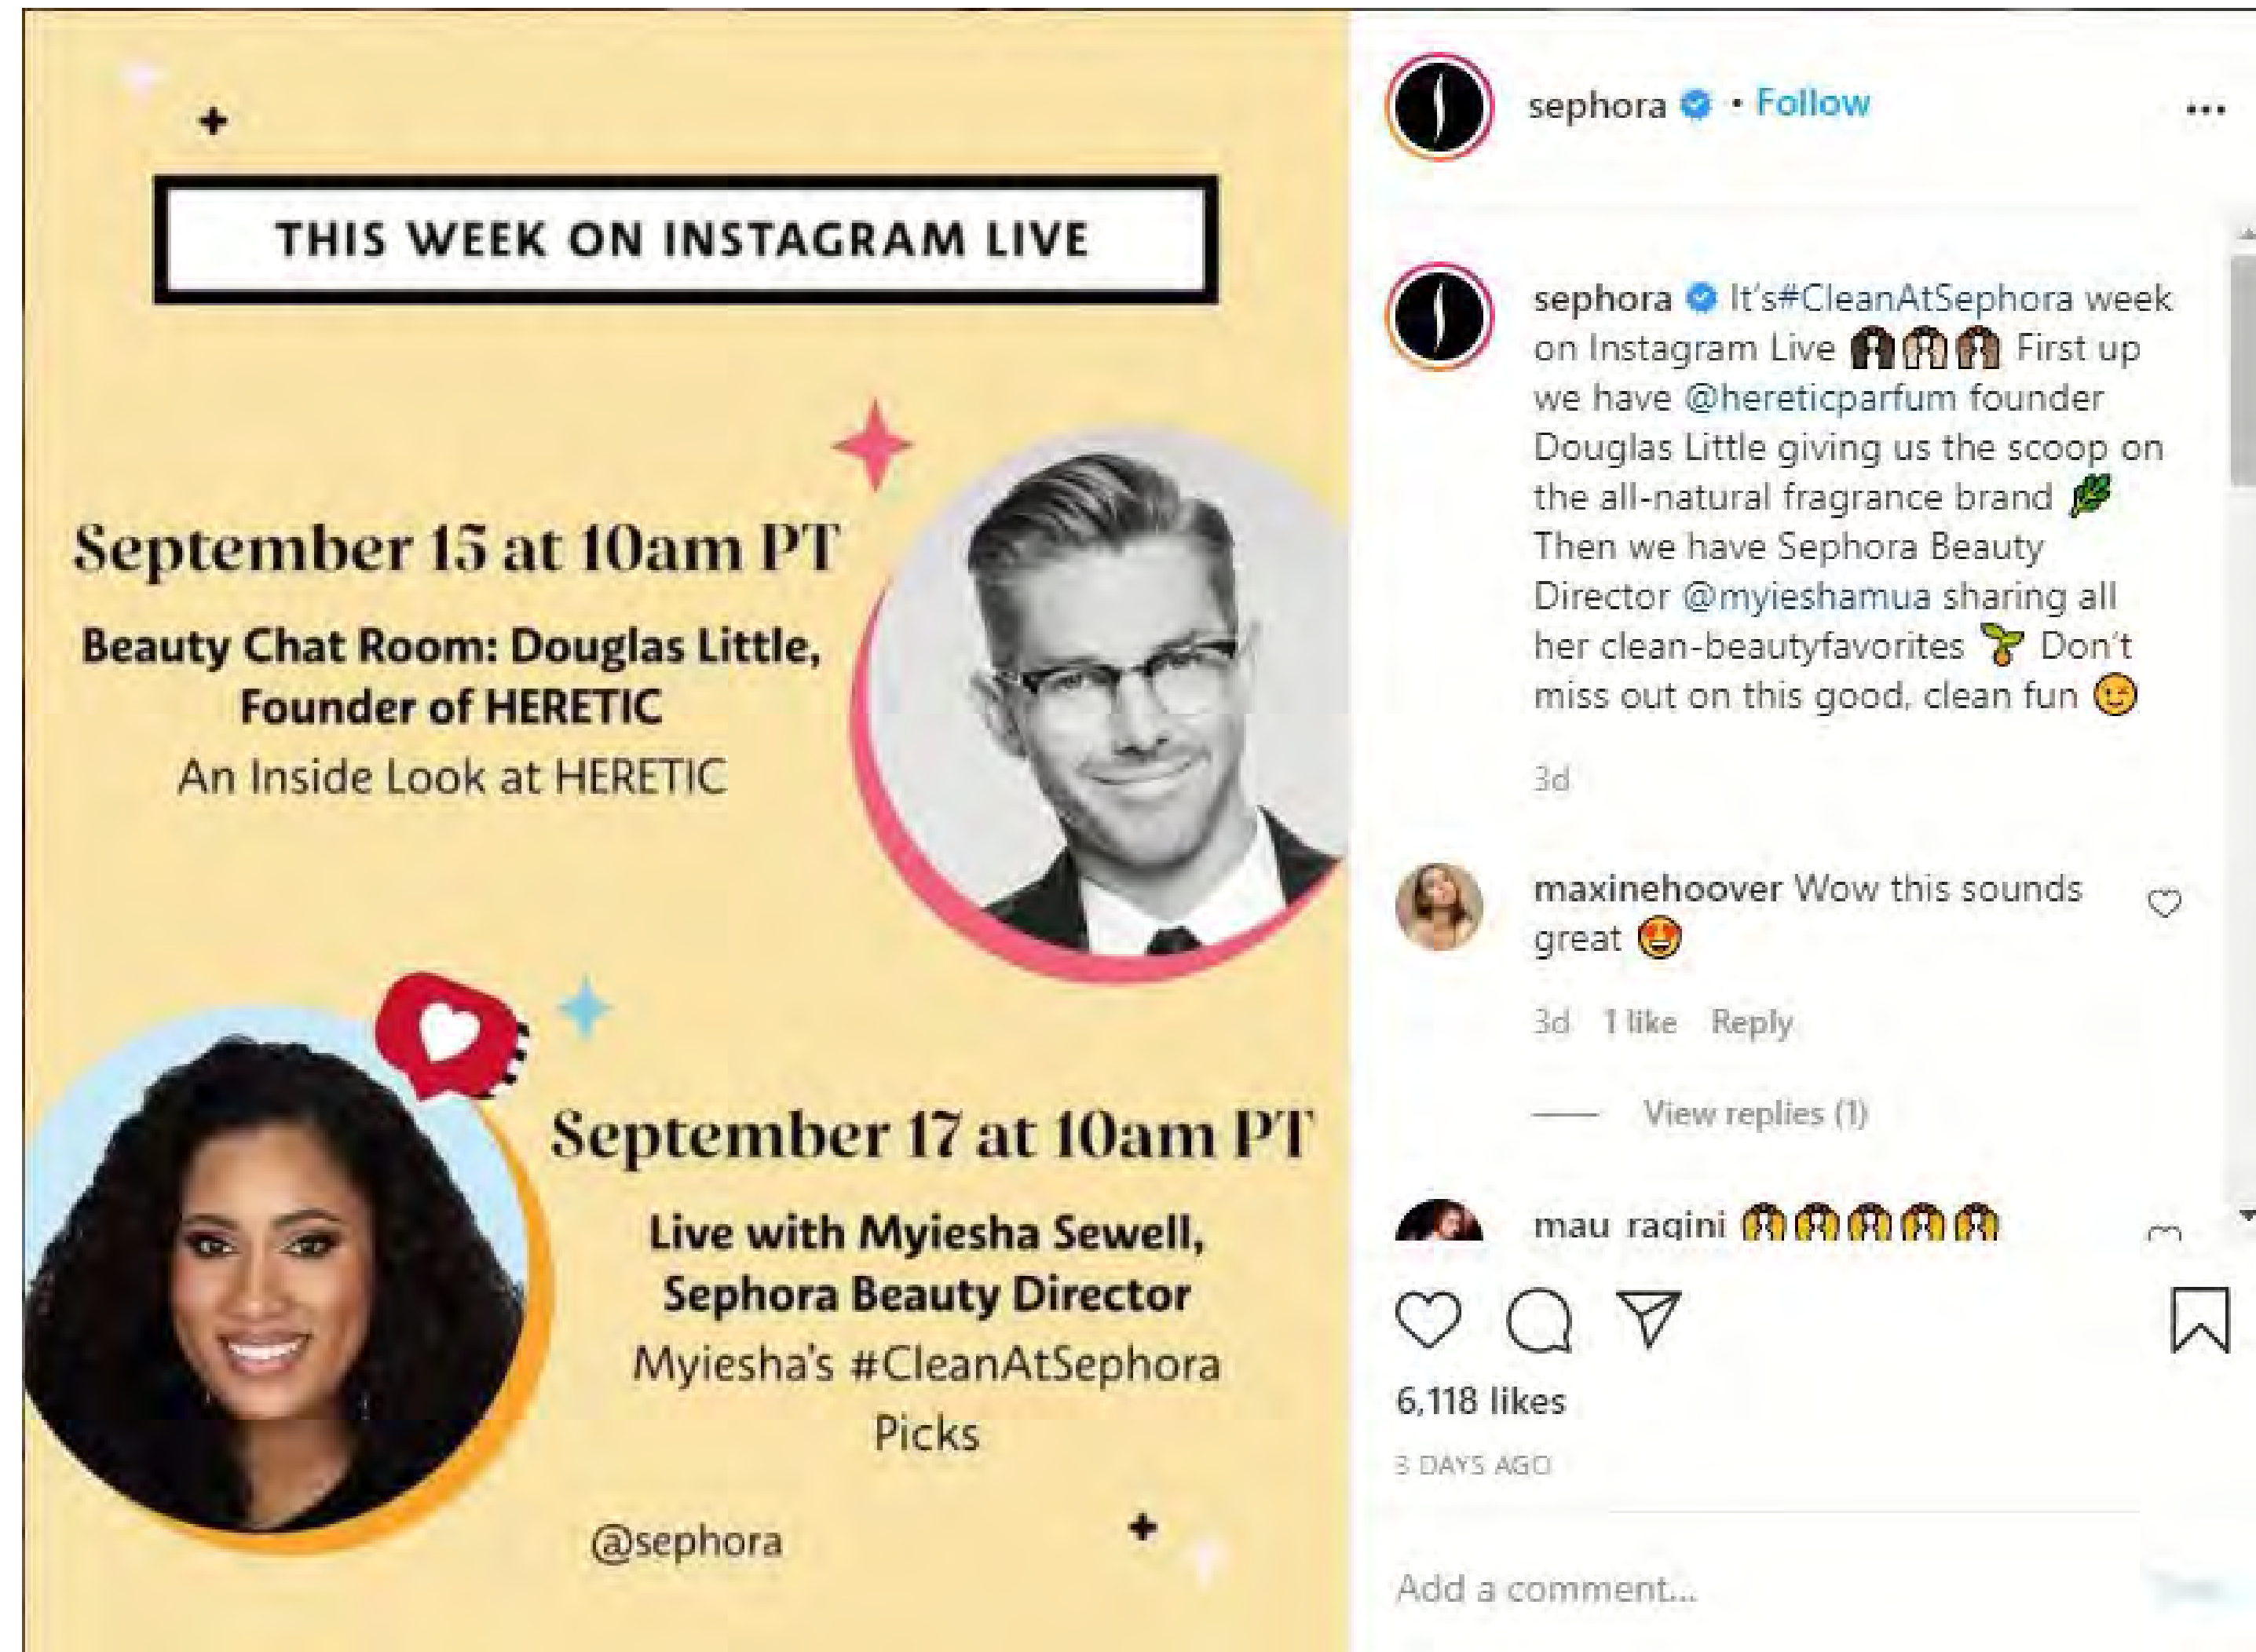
THIS WEEK ON INSTAGRAM LIVE

September 15 at 10am PT

Beauty Chat Room: Douglas Little, Founder of HERETIC

An Inside Look at HERETIC

September 17 at 10am PT

Live with Myiesha Sewell, Sephora Beauty Director

Myiesha's #CleanAtSephora Picks

@sephora

sephora • Follow

sephora It's#CleanAtSephora week on Instagram Live 🙌🙌🙌 First up we have @hereticparfum founder Douglas Little giving us the scoop on the all-natural fragrance brand 🌿 Then we have Sephora Beauty Director @myieshamua sharing all her clean-beautyfavorites 🌱 Don't miss out on this good, clean fun 😉

3d

maxinehoover Wow this sounds great 😍

3d 1 like Reply

View replies (1)

mau_ragini 🙌🙌🙌🙌🙌

6,118 likes

3 DAYS AGO

Add a comment...